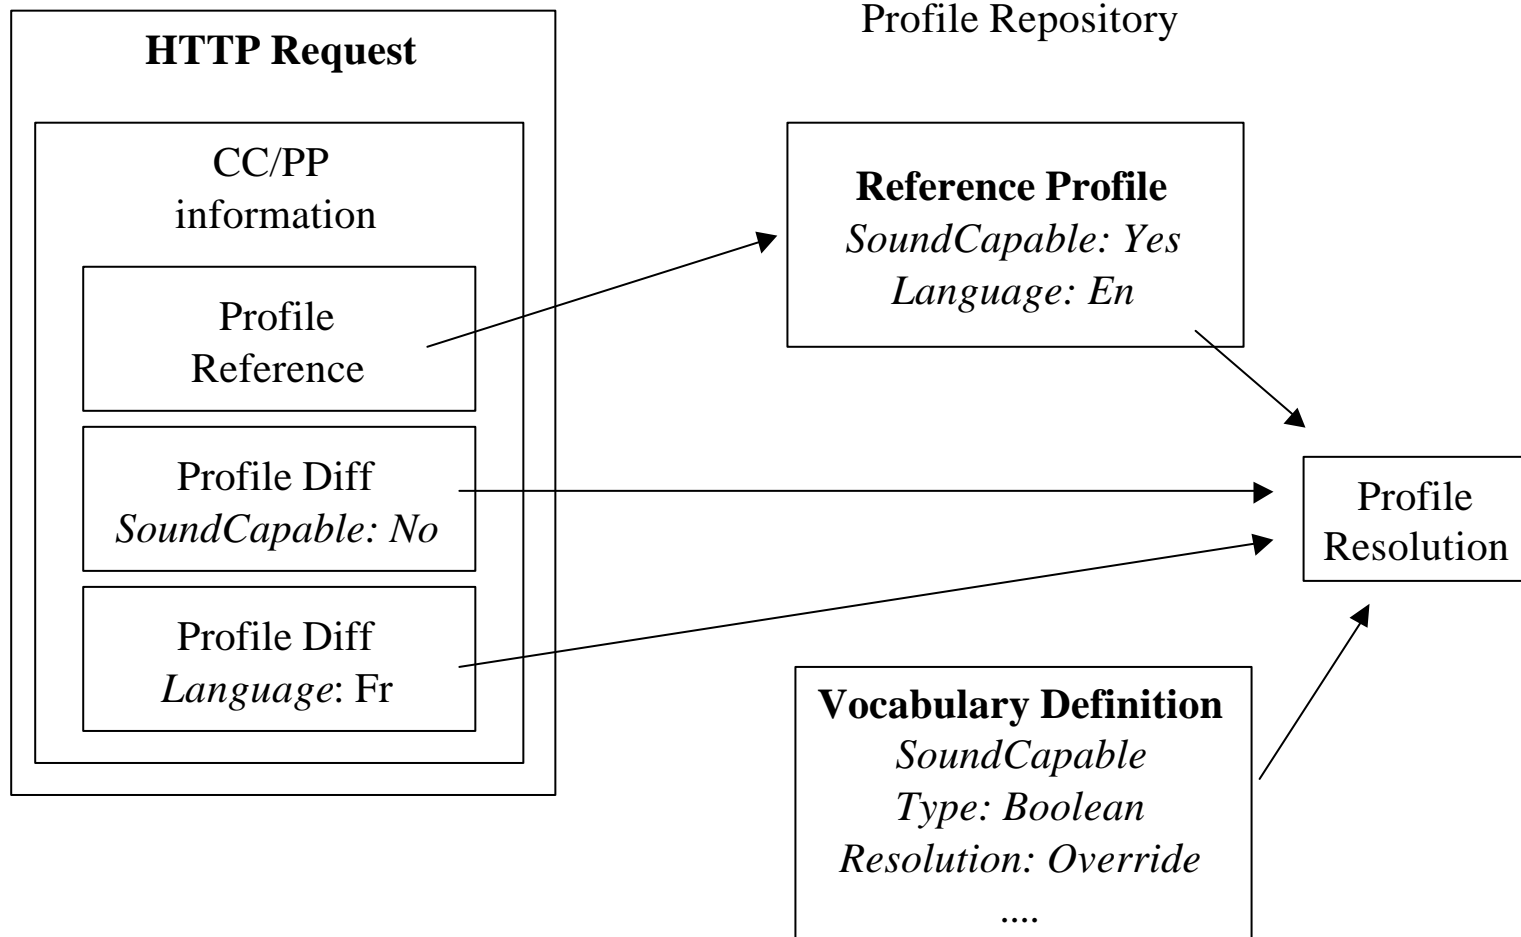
HTTP Request

CC/PP information

Profile Reference

Profile Diff
*SoundCapable: No*

Profile Diff
*Language*: Fr

Profile Repository

Reference Profile
*SoundCapable: Yes*
*Language: En*

Profile Resolution

Vocabulary Definition
*SoundCapable*
*Type: Boolean*
*Resolution: Override*
....